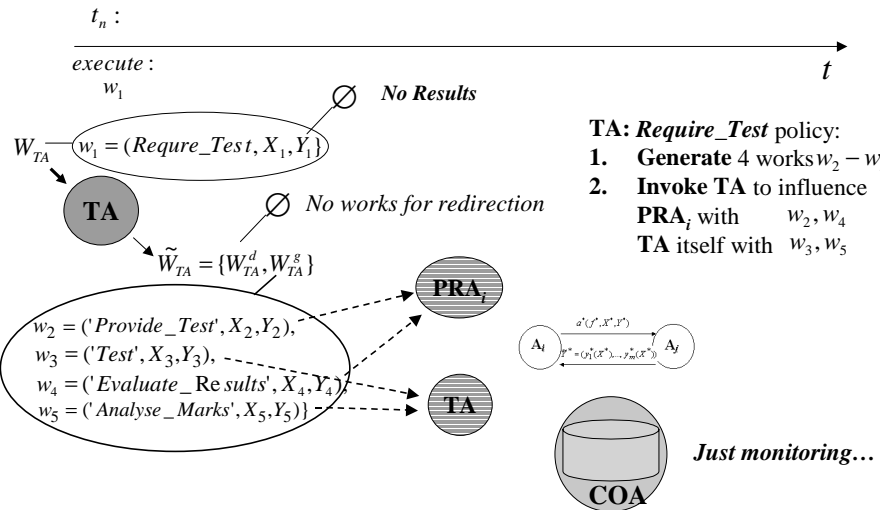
$t_n$ :

$t$

$execute$ :
$w_1$

$\varnothing$ ***No Results***

$W_{TA}$ $w_1 = (Requre\_Test, X_1, Y_1)$

**TA**

$\varnothing$ *No works for redirection*

$\widetilde{W}_{TA} = \{W_{TA}^d, W_{TA}^g\}$

$w_2 = ('Provide\_Test', X_2, Y_2)$,
$w_3 = ('Test', X_3, Y_3)$,
$w_4 = ('Evaluate\_Results', X_4, Y_4)$,
$w_5 = ('Analyse\_Marks', X_5, Y_5)\}$

**PRA$_i$**

**TA**

**TA:** ***Require_Test*** policy:
**1. Generate** 4 works $w_2 - w$
**2. Invoke TA** to influence
**PRA$_i$** with $w_2, w_4$
**TA** itself with $w_3, w_5$

A$_i$ $a^*(f^*, X^*, Y^*)$ $Y^* = (y_1^*(X^*), \ldots, y_m^*(X^*))$ A$_j$

***Just monitoring…***

**COA**